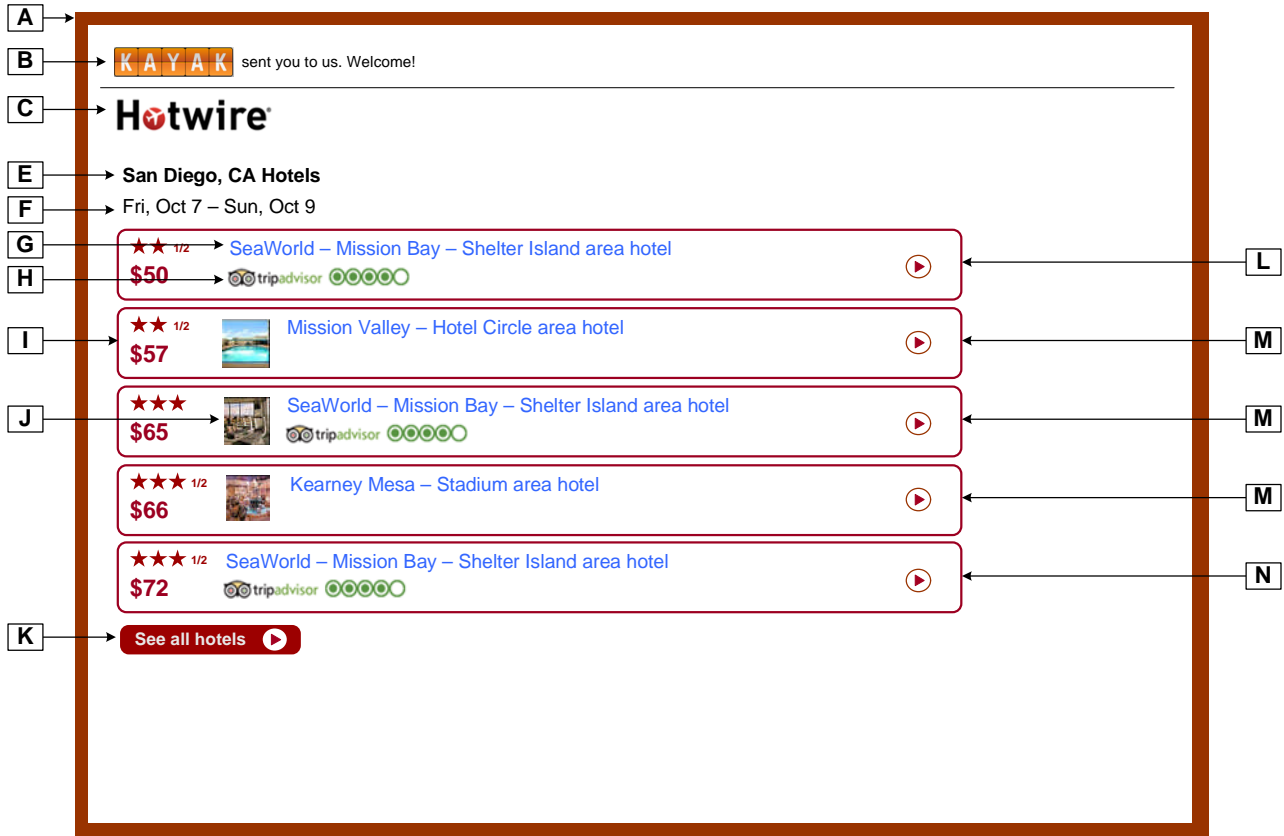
A

B KAYAK sent you to us. Welcome!

C Hotwire

E San Diego, CA Hotels

F Fri, Oct 7 – Sun, Oct 9

G ★★ 1/2 SeaWorld – Mission Bay – Shelter Island area hotel

H $50 tripadvisor

L

I ★★ 1/2 $57 Mission Valley – Hotel Circle area hotel

M

J ★★★ $65 SeaWorld – Mission Bay – Shelter Island area hotel tripadvisor

M

★★★ 1/2 $66 Kearney Mesa – Stadium area hotel

M

★★★ 1/2 $72 SeaWorld – Mission Bay – Shelter Island area hotel tripadvisor

N

K See all hotels